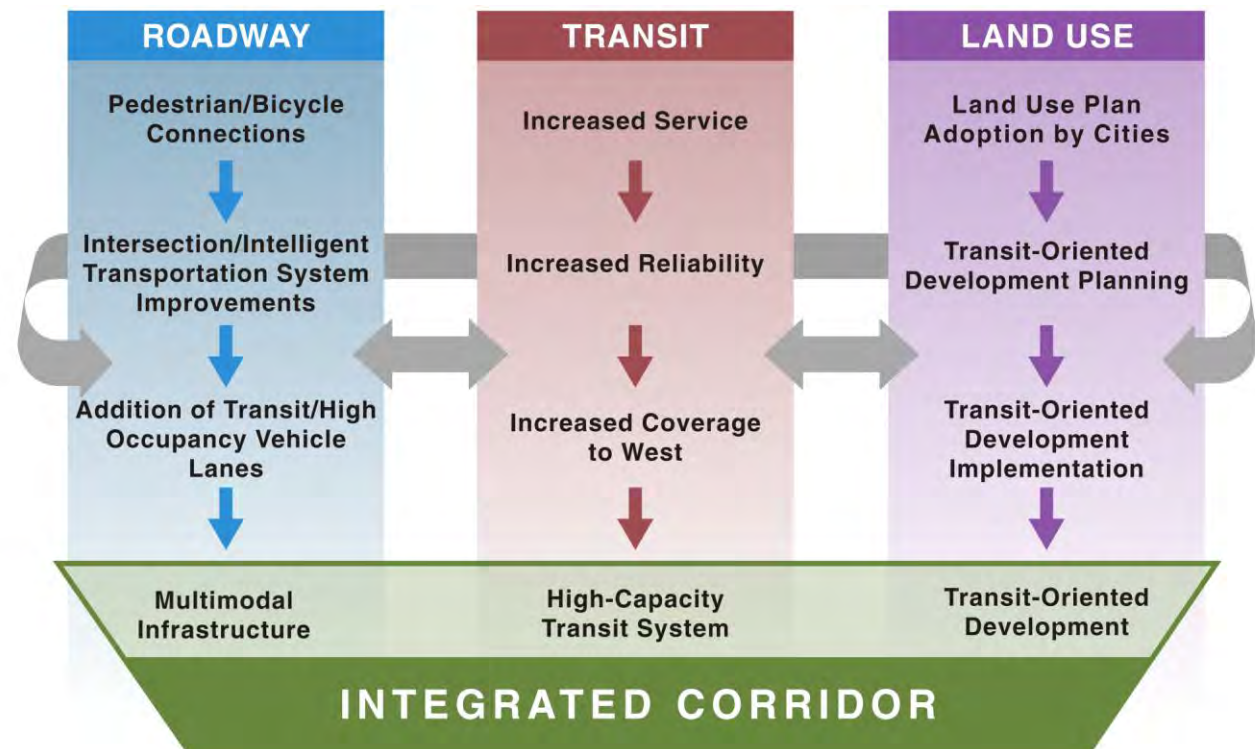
ROADWAY

Pedestrian/Bicycle Connections

Intersection/Intelligent Transportation System Improvements

Addition of Transit/High Occupancy Vehicle Lanes

TRANSIT

Increased Service

Increased Reliability

Increased Coverage to West

LAND USE

Land Use Plan Adoption by Cities

Transit-Oriented Development Planning

Transit-Oriented Development Implementation

Multimodal Infrastructure

High-Capacity Transit System

Transit-Oriented Development

INTEGRATED CORRIDOR